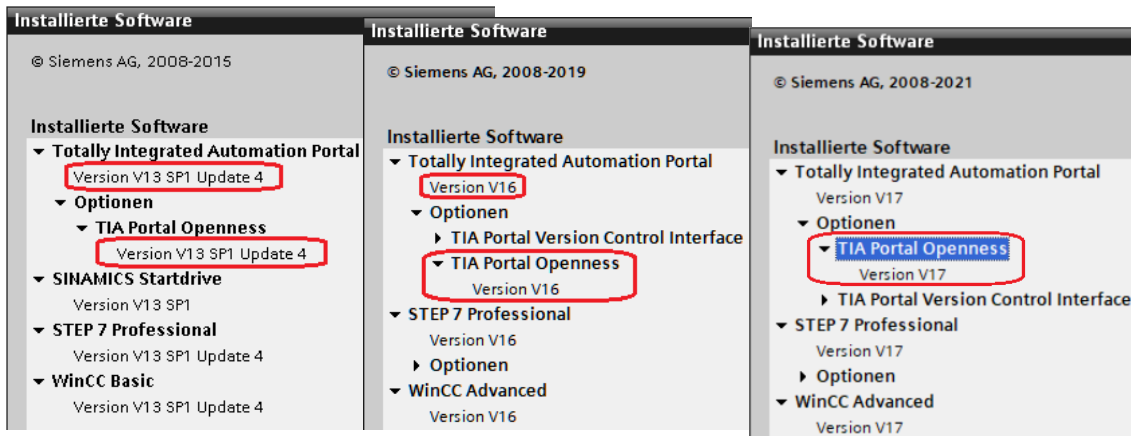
Installierte Software

© Siemens AG, 2008-2015

Installierte Software
Totally Integrated Automation Portal
Version V13 SP1 Update 4
Optionen
TIA Portal Openness
Version V13 SP1 Update 4
SINAMICS Startdrive
Version V13 SP1
STEP 7 Professional
Version V13 SP1 Update 4
WinCC Basic
Version V13 SP1 Update 4

Installierte Software

© Siemens AG, 2008-2019

Installierte Software
Totally Integrated Automation Portal
Version V16
Optionen
TIA Portal Version Control Interface
TIA Portal Openness
Version V16
STEP 7 Professional
Version V16
Optionen
WinCC Advanced
Version V16

Installierte Software

© Siemens AG, 2008-2021

Installierte Software
Totally Integrated Automation Portal
Version V17
Optionen
TIA Portal Openness
Version V17
TIA Portal Version Control Interface
STEP 7 Professional
Version V17
Optionen
WinCC Advanced
Version V17